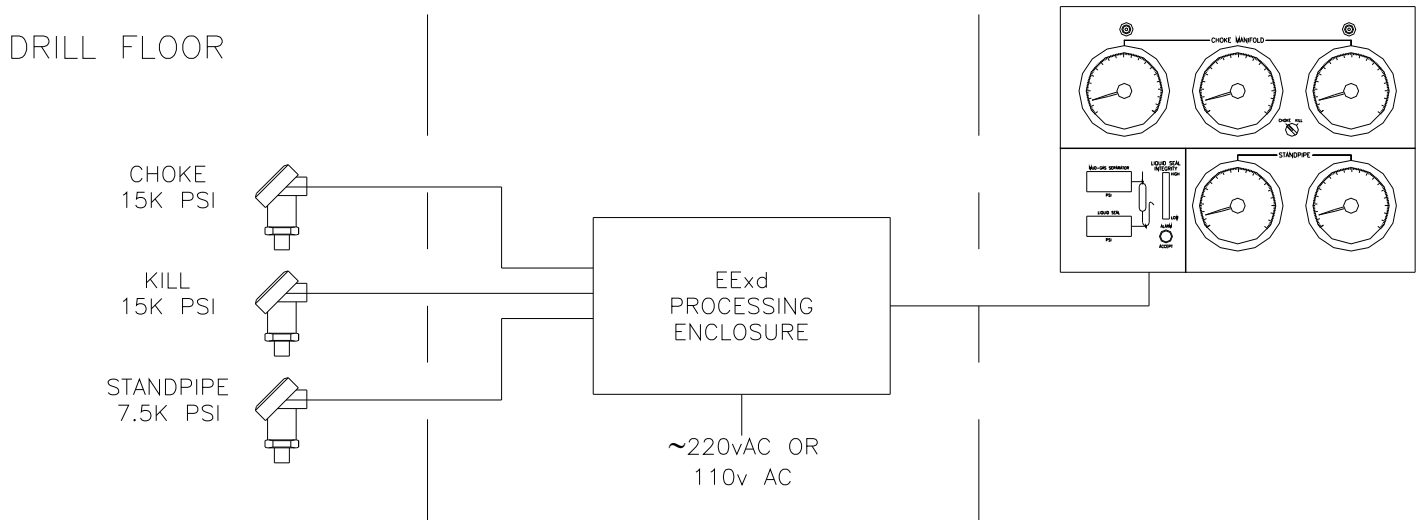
DRILL FLOOR

CHOKE MANIFOLD

CHOKE KILL

MUD-GAS SEPARATOR
PSI

LIQUID SEAL
PSI

LIQUID SEAL INTEGRITY
HIGH
LOW

ALARM
ACCEPT

STANDPIPE

CHOKE
15K PSI

KILL
15K PSI

STANDPIPE
7.5K PSI

EExd
PROCESSING
ENCLOSURE

~220vAC OR
110v AC